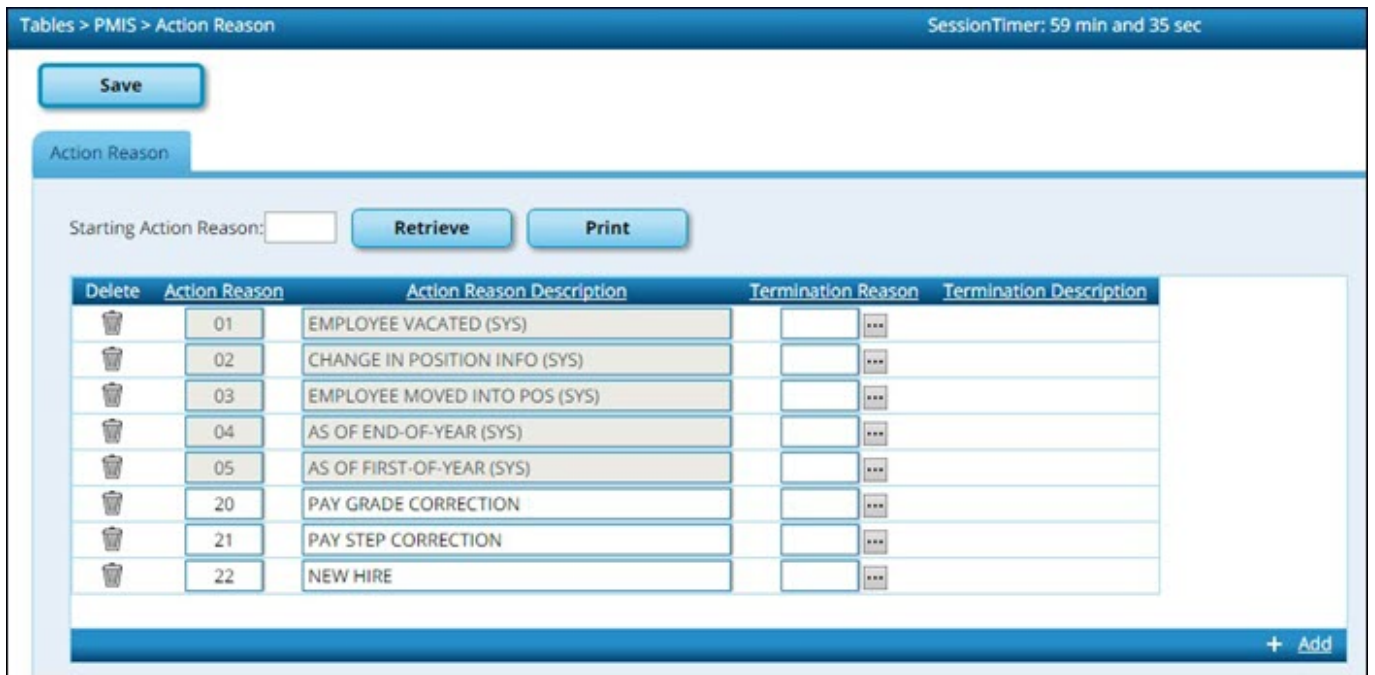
Tables > PMIS > Action Reason

SessionTimer: 59 min and 35 sec

Save

Action Reason

Starting Action Reason: Retrieve Print

| Delete | Action Reason | Action Reason Description | Termination Reason | Termination Description |
|---|---|---|---|---|
| | 01 | EMPLOYEE VACATED (SYS) | ... | |
| | 02 | CHANGE IN POSITION INFO (SYS) | ... | |
| | 03 | EMPLOYEE MOVED INTO POS (SYS) | ... | |
| | 04 | AS OF END-OF-YEAR (SYS) | ... | |
| | 05 | AS OF FIRST-OF-YEAR (SYS) | ... | |
| | 20 | PAY GRADE CORRECTION | ... | |
| | 21 | PAY STEP CORRECTION | ... | |
| | 22 | NEW HIRE | ... | |

+ Add